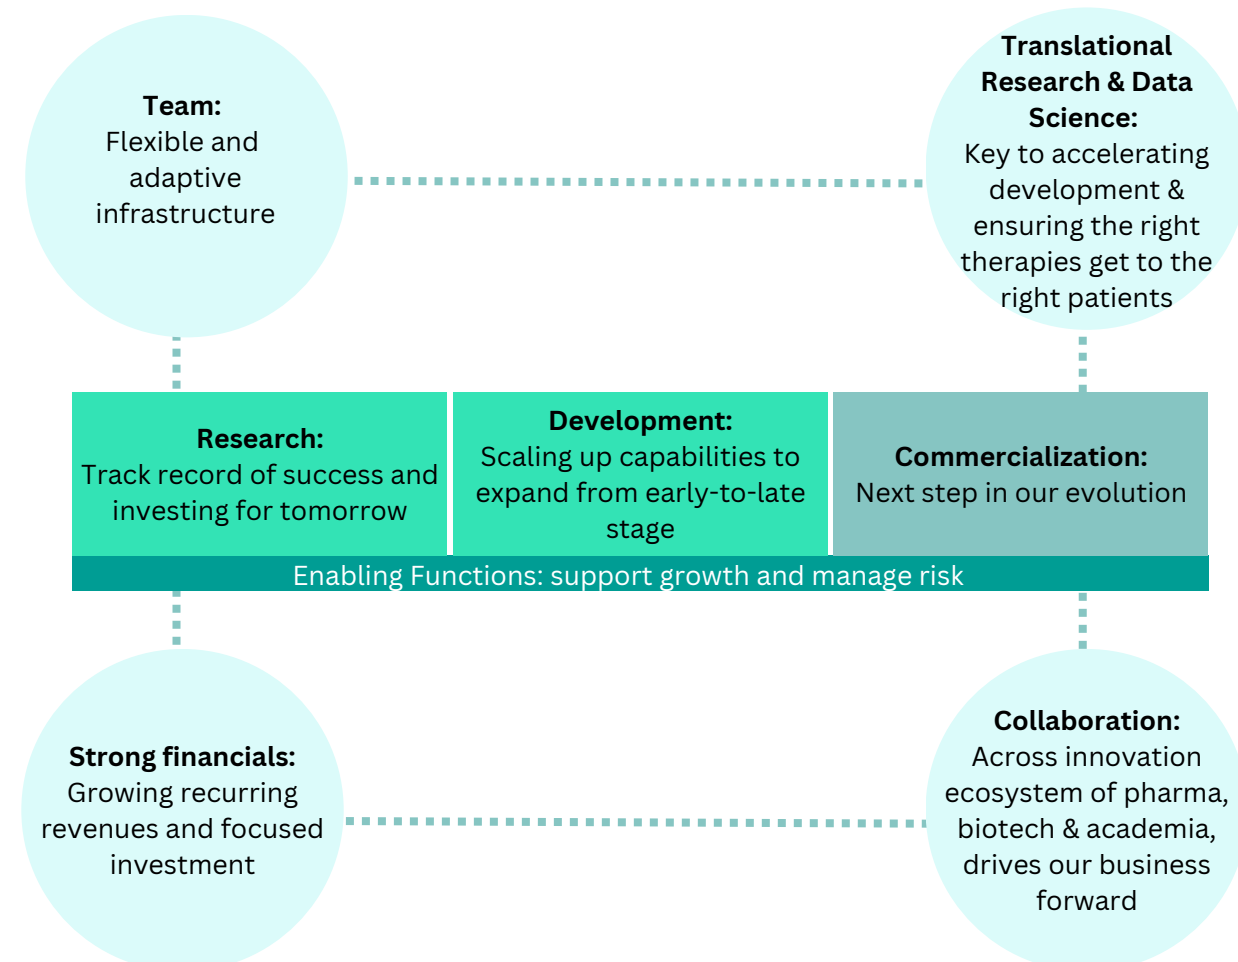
Team:
Flexible and adaptive infrastructure

Translational Research & Data Science:
Key to accelerating development & ensuring the right therapies get to the right patients

Research:
Track record of success and investing for tomorrow

Development:
Scaling up capabilities to expand from early-to-late stage

Commercialization:
Next step in our evolution

Enabling Functions: support growth and manage risk

Strong financials:
Growing recurring revenues and focused investment

Collaboration:
Across innovation ecosystem of pharma, biotech & academia, drives our business forward